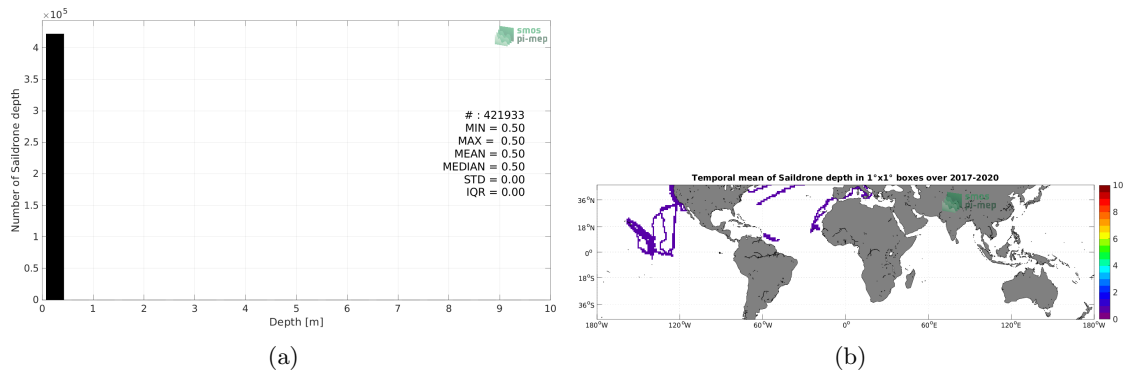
$\times 10^5$

smos
pi-mep

Number of Saildrone depth

4
3.5
3
2.5
2
1.5
1
0.5
0

0 1 2 3 4 5 6 7 8 9 10

Depth [m]

# : 421933
MIN = 0.50
MAX = 0.50
MEAN = 0.50
MEDIAN = 0.50
STD = 0.00
IQR = 0.00

(a)

Temporal mean of Saildrone depth in 1°x1° boxes over 2017-2020

smos
pi-mep

36°N
18°N
0°
18°S
36°S

180°W 120°W 60°W 0° 60°E 120°E 180°W

10
8
6
4
2
0

(b)